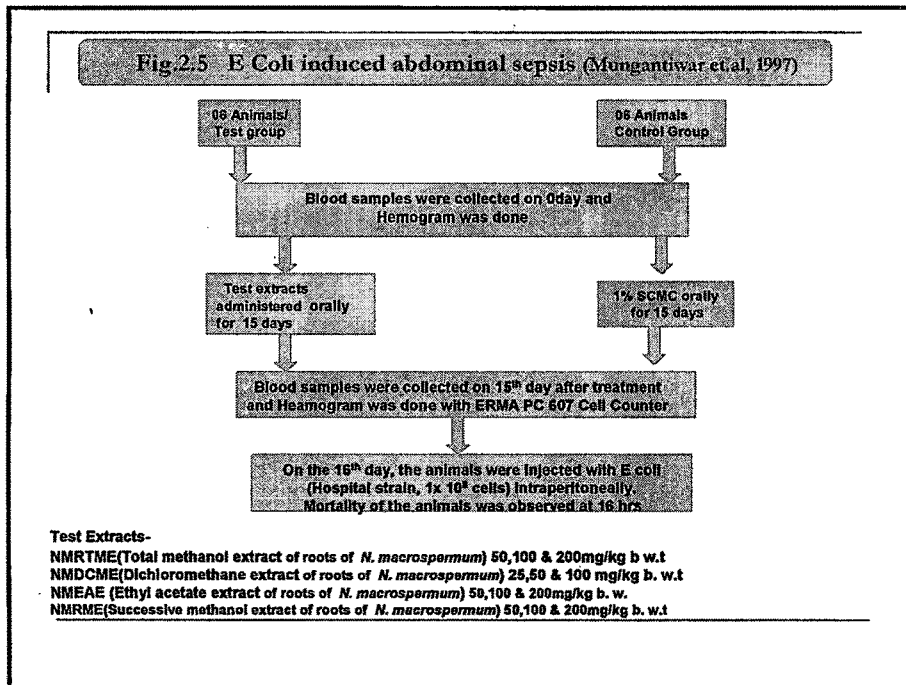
Fig.2.5 E Coli induced abdominal sepsis (Mungantiwar et.al, 1997)

06 Animals/ Test group

06 Animals Control Group

Blood samples were collected on 0day and Hemogram was done

Test extracts administered orally for 15 days

1% SCMC orally for 15 days

Blood samples were collected on 15$^{th}$ day after treatment and Heamogram was done with ERMA PC 607 Cell Counter

On the 16$^{th}$ day, the animals were injected with E coli (Hospital strain, 1x 10$^{8}$ cells) intraperitoneally. Mortality of the animals was observed at 16 hrs

Test Extracts-
NMRTME(Total methanol extract of roots of N. macrospermum) 50,100 & 200mg/kg b w.t
NMDCME(Dichloromethane extract of roots of N. macrospermum) 25,50 & 100 mg/kg b. w.t
NMEAE (Ethyl acetate extract of roots of N. macrospermum) 50,100 & 200mg/kg b. w.
NMRME(Successive methanol extract of roots of N. macrospermum) 50,100 & 200mg/kg b. w.t